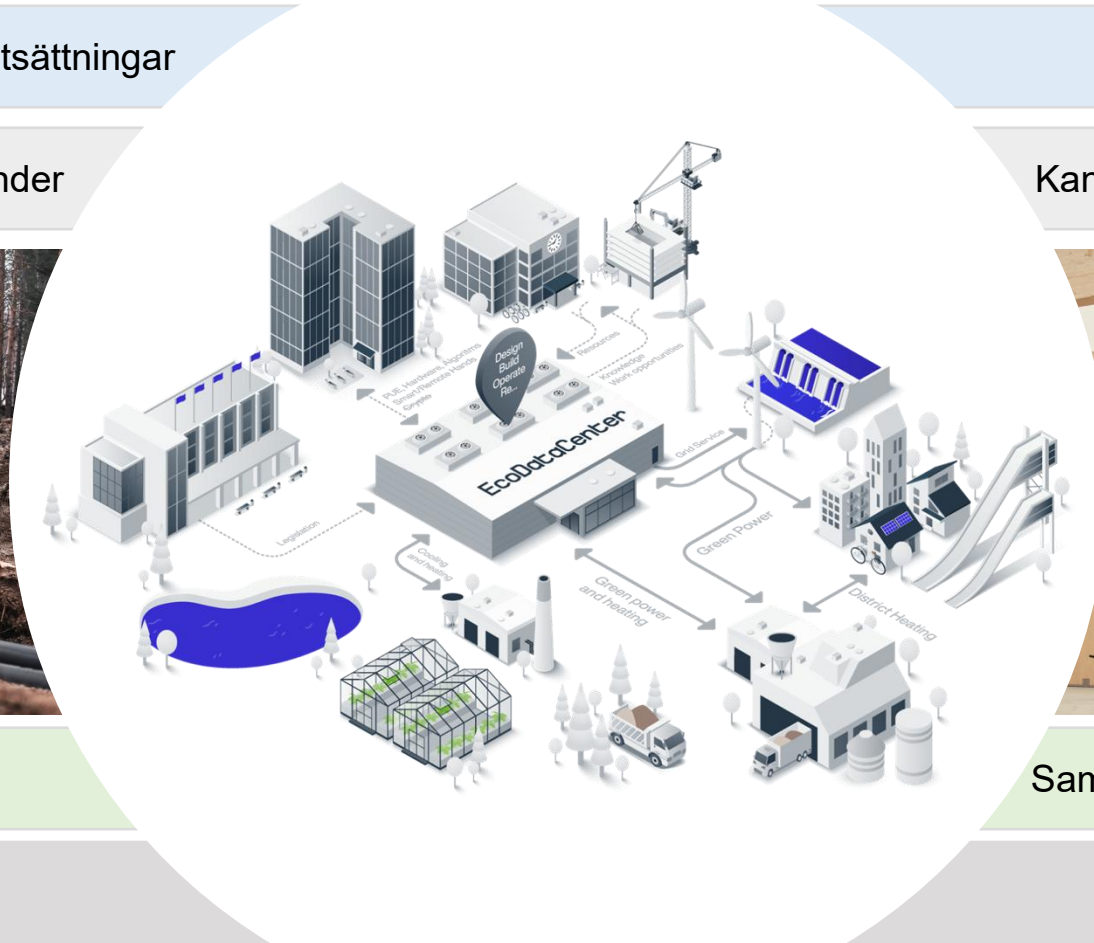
tsättningar

nder

Kar

San

Design
Build
Operate
Re...

EcoDataCenter

PUE, Hardware, Algoritms
Smart Remote Hands
Supply

Resources

Knowledge
Work opportunities

Grid Service

Green Power

Legislation

Cooling
and heating

Green power
and heating

District Heating